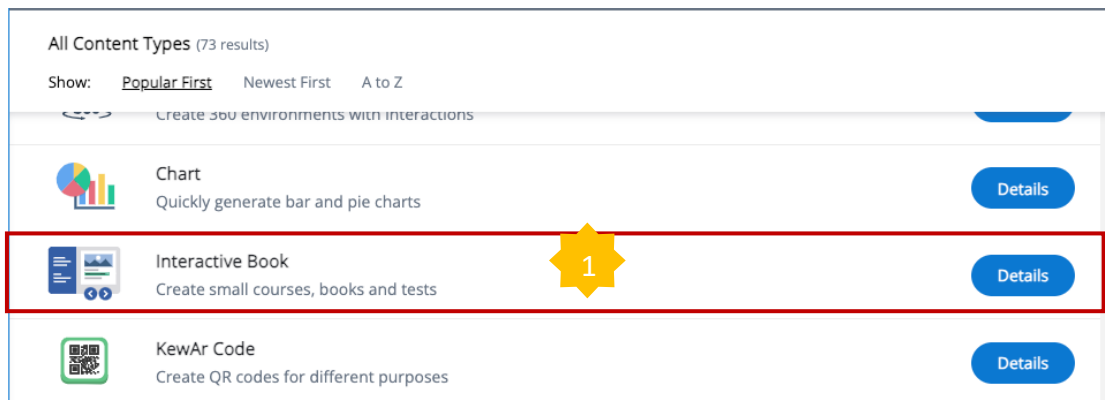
All Content Types (73 results)

Show: Popular First Newest First A to Z

Create 360 environments with interactions

Chart
Quickly generate bar and pie charts
Details

Interactive Book
Create small courses, books and tests
1
Details

KewAr Code
Create QR codes for different purposes
Details